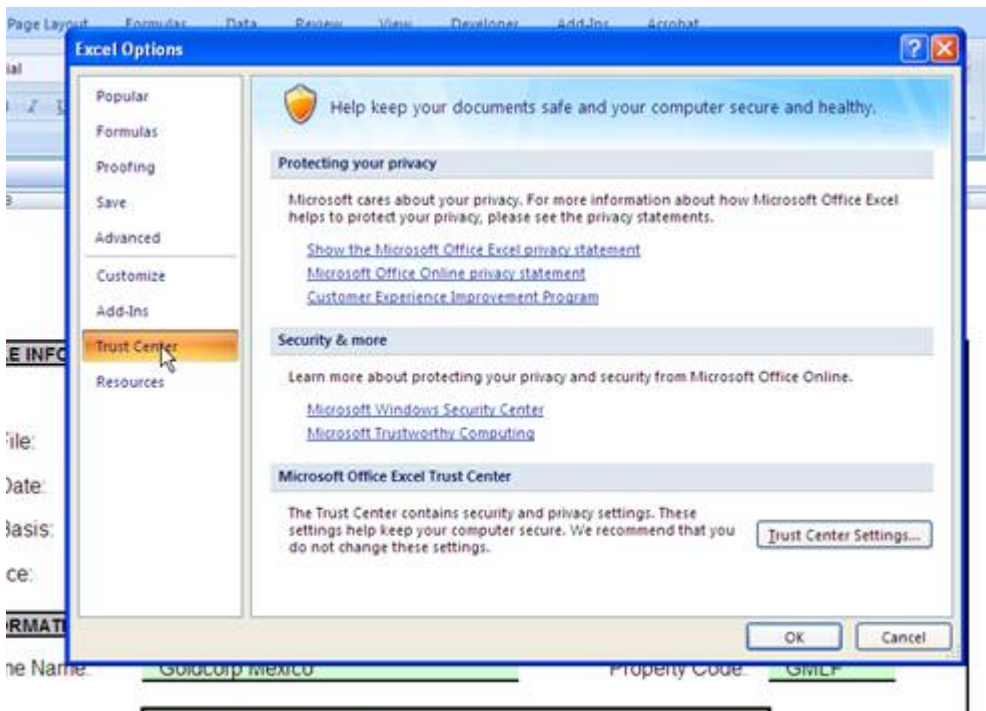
Page Layout Formulas Data Review View Developer Add-Ins Acrobat

Excel Options

Popular
Formulas
Proofing
Save
Advanced
Customize
Add-Ins
Trust Center
Resources

Help keep your documents safe and your computer secure and healthy.

Protecting your privacy

Microsoft cares about your privacy. For more information about how Microsoft Office Excel helps to protect your privacy, please see the privacy statements.

Show the Microsoft Office Excel privacy statement
Microsoft Office Online privacy statement
Customer Experience Improvement Program

Security & more

Learn more about protecting your privacy and security from Microsoft Office Online.

Microsoft Windows Security Center
Microsoft Trustworthy Computing

Microsoft Office Excel Trust Center

The Trust Center contains security and privacy settings. These settings help keep your computer secure. We recommend that you do not change these settings.

Trust Center Settings...

OK Cancel

E INFO
File:
Date:
Basis:
ce:
RMATI
ne Name: Goldcorp Mexico Property Code: GMLP